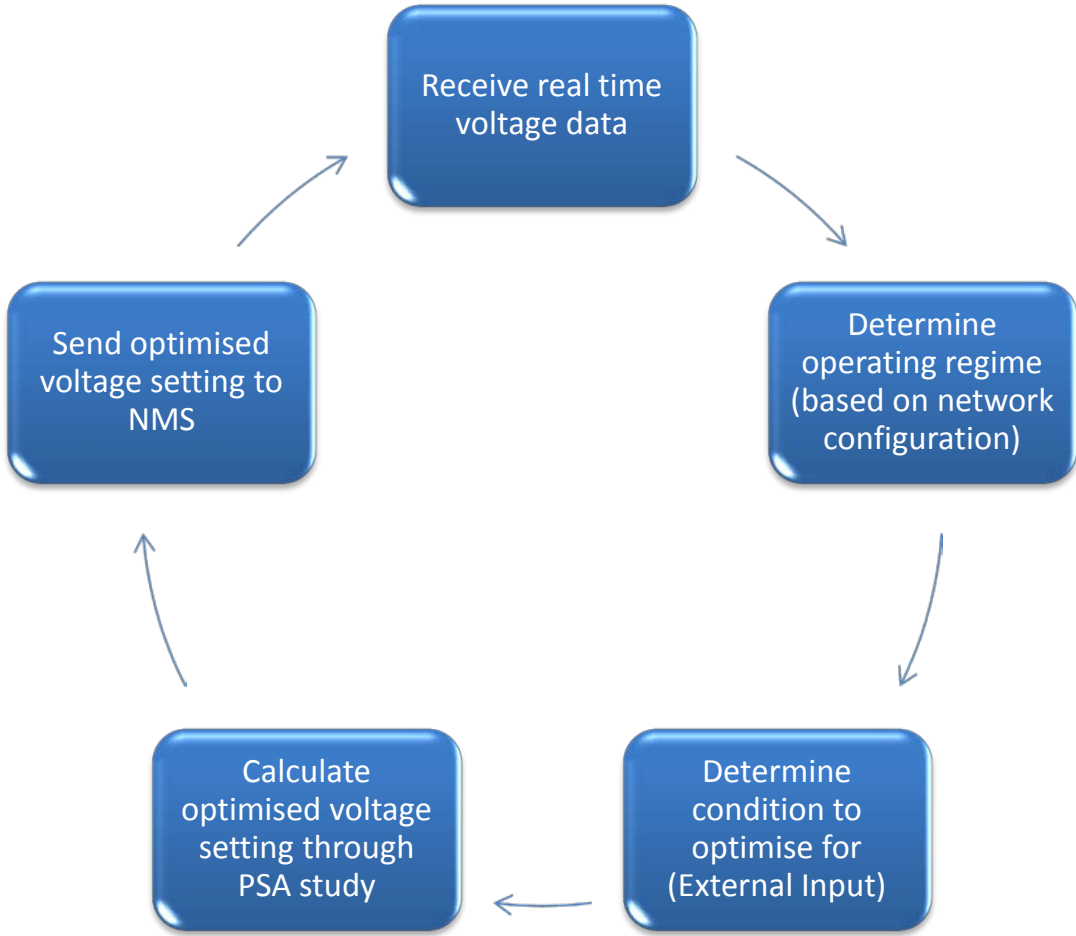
Receive real time voltage data

Determine operating regime (based on network configuration)

Determine condition to optimise for (External Input)

Calculate optimised voltage setting through PSA study

Send optimised voltage setting to NMS